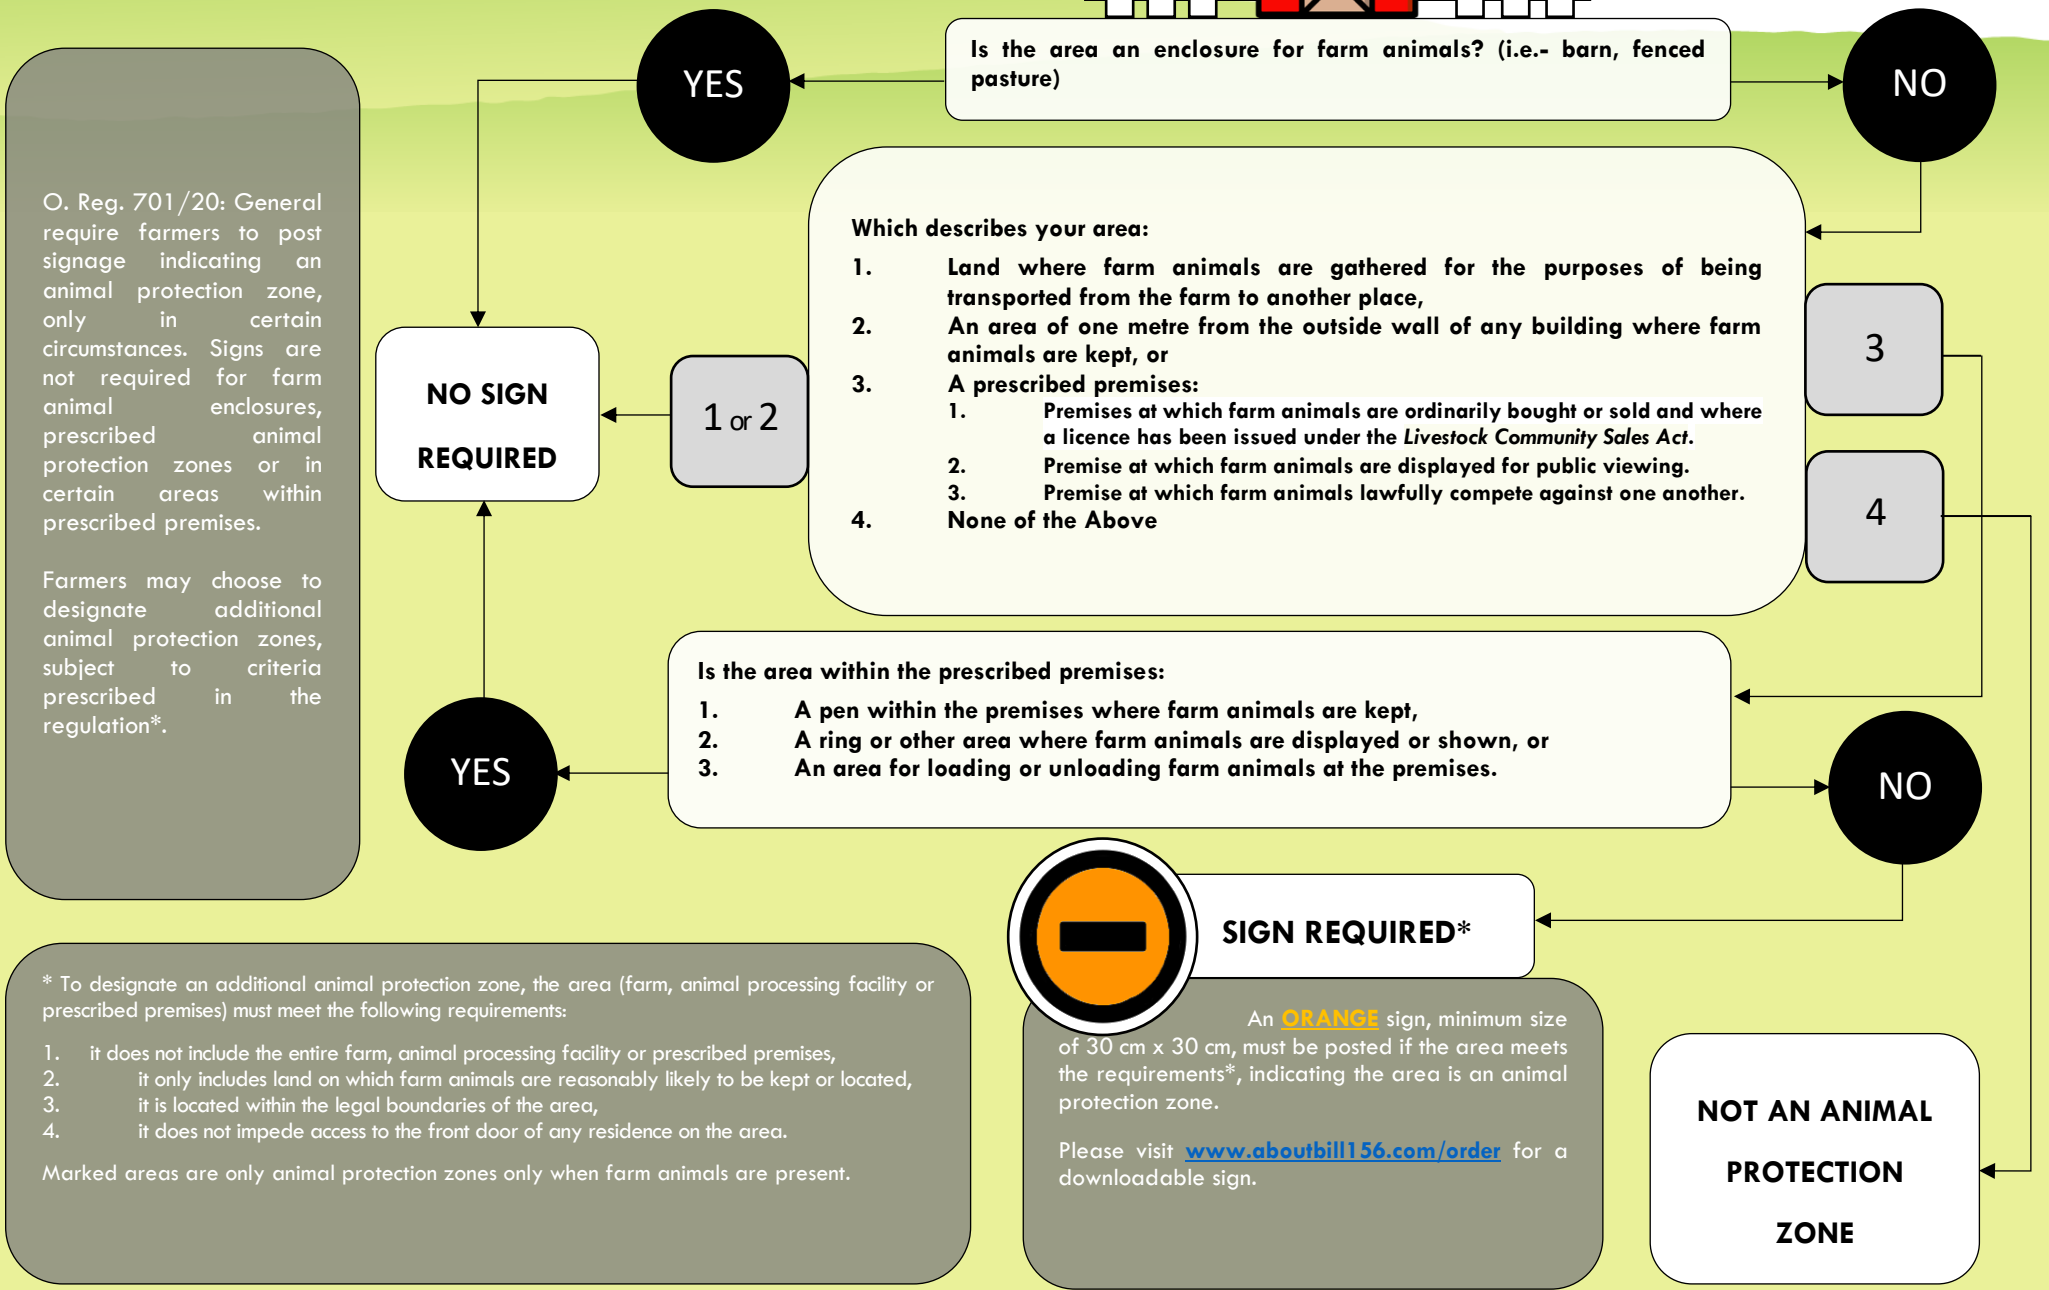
O. Reg. 701/20: General require farmers to post signage indicating an animal protection zone, only in certain circumstances. Signs are not required for farm animal enclosures, prescribed animal protection zones or in certain areas within prescribed premises.

Farmers may choose to designate additional animal protection zones, subject to criteria prescribed in the regulation*.

YES

Is the area an enclosure for farm animals? (i.e.- barn, fenced pasture)

NO

NO SIGN REQUIRED

1 or 2

Which describes your area:
1. Land where farm animals are gathered for the purposes of being transported from the farm to another place,
2. An area of one metre from the outside wall of any building where farm animals are kept, or
3. A prescribed premises:
1. Premises at which farm animals are ordinarily bought or sold and where a licence has been issued under the *Livestock Community Sales Act*.
2. Premise at which farm animals are displayed for public viewing.
3. Premise at which farm animals lawfully compete against one another.
4. None of the Above

3

4

Is the area within the prescribed premises:
1. A pen within the premises where farm animals are kept,
2. A ring or other area where farm animals are displayed or shown, or
3. An area for loading or unloading farm animals at the premises.

YES

NO

SIGN REQUIRED*

* To designate an additional animal protection zone, the area (farm, animal processing facility or prescribed premises) must meet the following requirements:
1. it does not include the entire farm, animal processing facility or prescribed premises,
2. it only includes land on which farm animals are reasonably likely to be kept or located,
3. it is located within the legal boundaries of the area,
4. it does not impede access to the front door of any residence on the area.

Marked areas are only animal protection zones only when farm animals are present.

An ORANGE sign, minimum size of 30 cm x 30 cm, must be posted if the area meets the requirements*, indicating the area is an animal protection zone.

Please visit www.aboutbill156.com/order for a downloadable sign.

NOT AN ANIMAL PROTECTION ZONE